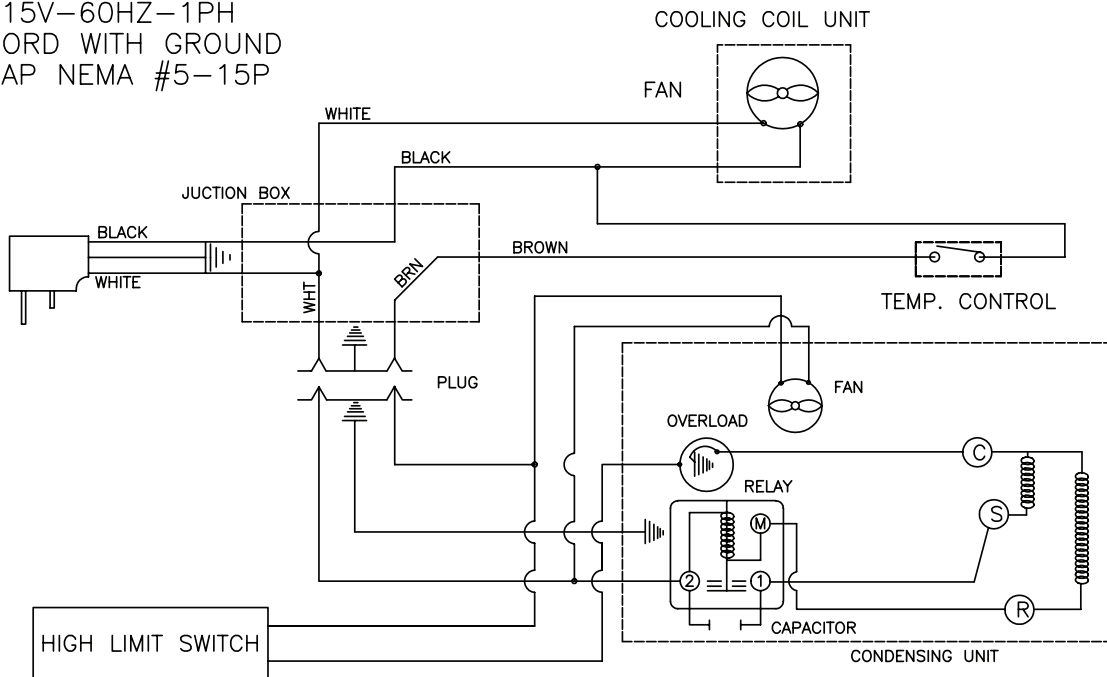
15V–60HZ–1PH
ORD WITH GROUND
AP NEMA #5–15P

COOLING COIL UNIT

FAN

WHITE

BLACK

JUCTION BOX

BLACK

WHITE

BROWN

BRN

WHT

TEMP. CONTROL

PLUG

FAN

OVERLOAD

C

RELAY

M

S

2

1

R

CAPACITOR

HIGH LIMIT SWITCH

CONDENSING UNIT